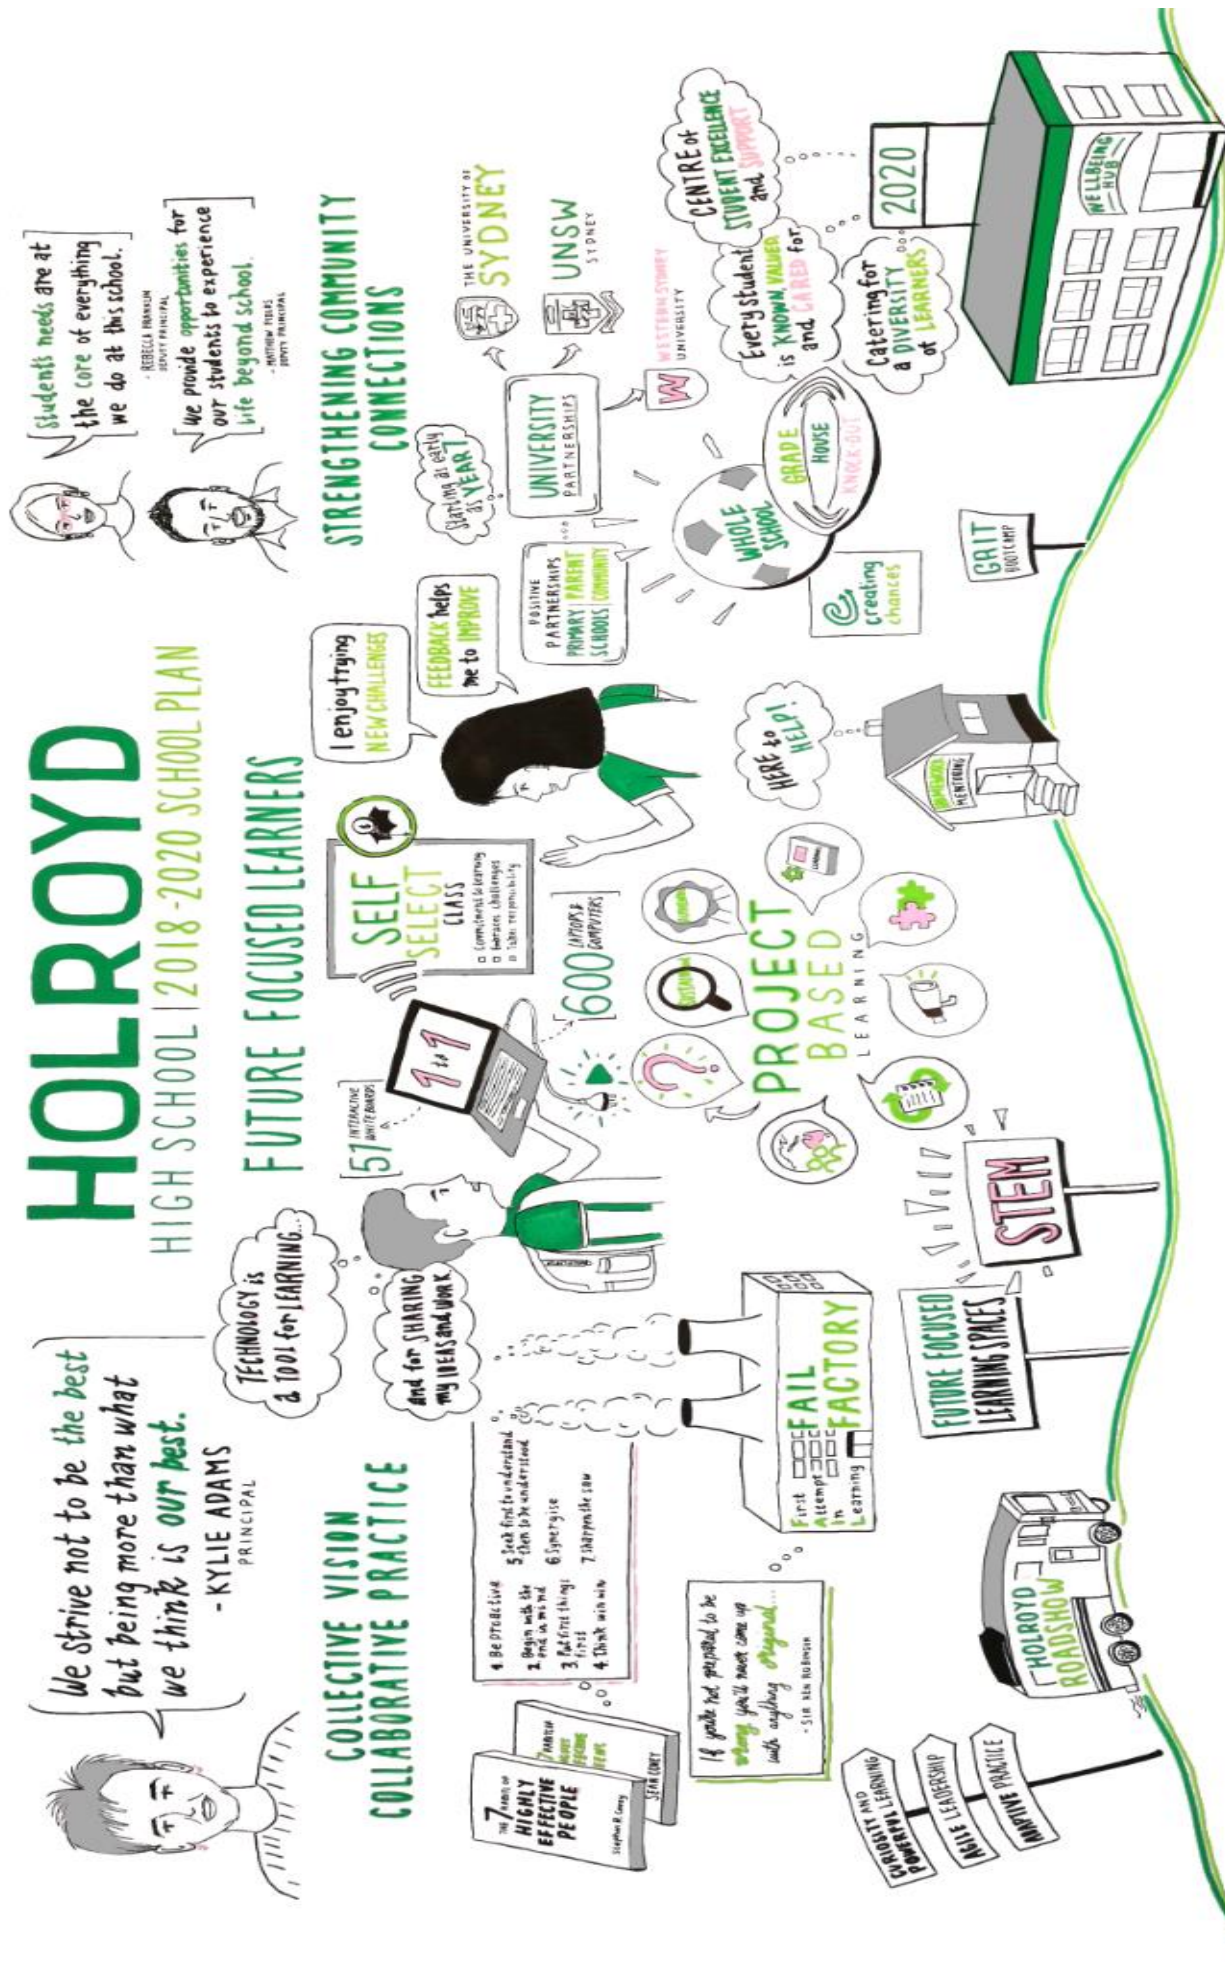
HOLROYD
HIGH SCHOOL | 2018-2020 SCHOOL PLAN

We strive not to be the best but being more than what we think is our best.
- KYLIE ADAMS
PRINCIPAL

Students needs are at the core of everything we do at this school.
- REBECCA FRANKLIN
DEPUTY PRINCIPAL

We provide opportunities for our students to experience life beyond school.
- MATTHEW FIELDS
DEPUTY PRINCIPAL

COLLECTIVE VISION
COLLABORATIVE PRACTICE

FUTURE FOCUSED LEARNERS

STRENGTHENING COMMUNITY CONNECTIONS

TECHNOLOGY is a TOOL for LEARNING...

and for SHARING my IDEAS and WORK

57 INTERACTIVE WHITEBOARDS

1 to 1

600 LAPTOPS & COMPUTERS

SELF SELECT CLASS
Commitment to learning
Embraces challenges
Takes responsibility

I enjoy trying NEW CHALLENGES

FEEDBACK helps me to IMPROVE

POSITIVE PARTNERSHIPS
PRIMARY PARENT
SCHOOLS COMMUNITY

Starting as early as YEAR 7

UNIVERSITY PARTNERSHIPS

THE UNIVERSITY OF SYDNEY

UNSW SYDNEY

WESTERN SYDNEY UNIVERSITY

WHOLE SCHOOL
GRADE
HOUSE
KNOCK OUT

creating chances

GRIT BOOTCAMP

Every student is KNOWN, VALUED and CARED for.

Catering for a DIVERSITY of LEARNERS

CENTRE of STUDENT EXCELLENCE and SUPPORT

2020

WELLBEING HUB

HERE to HELP!

MENTORING

PROJECT BASED LEARNING

STEM

FUTURE FOCUSED LEARNING SPACES

First Attempt In Learning
FAIL FACTORY

THE 7 HABITS OF HIGHLY EFFECTIVE PEOPLE
Stephen R. Covey

7 HABITS HIGHLY EFFECTIVE TEENS
SEAN COVEY

1. Be proactive
2. Begin with the end in mind
3. Put first things first
4. Think win win
5. Seek first to understand then to be understood
6. Synergise
7. Sharpen the saw

If you're not prepared to be wrong you'll never come up with anything original...
- SIR KEN ROBINSON

HOLROYD ROADSHOW

CURIOSITY AND POWERFUL LEARNING
AGILE LEADERSHIP
ADAPTIVE PRACTICE